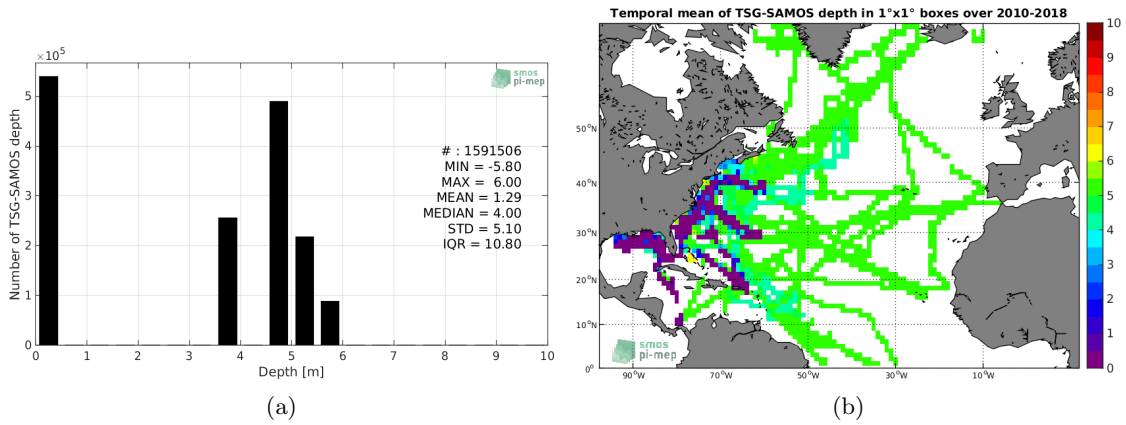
$\times10^5$

smos
pi-mep

# : 1591506
MIN = -5.80
MAX = 6.00
MEAN = 1.29
MEDIAN = 4.00
STD = 5.10
IQR = 10.80

Number of TSG-SAMOS depth

0
1
2
3
4
5

0 1 2 3 4 5 6 7 8 9 10
Depth [m]

(a)

Temporal mean of TSG-SAMOS depth in 1°x1° boxes over 2010-2018

50°N
40°N
30°N
20°N
10°N
0°

90°W 70°W 50°W 30°W 10°W

smos
pi-mep

10
9
8
7
6
5
4
3
2
1
0

(b)